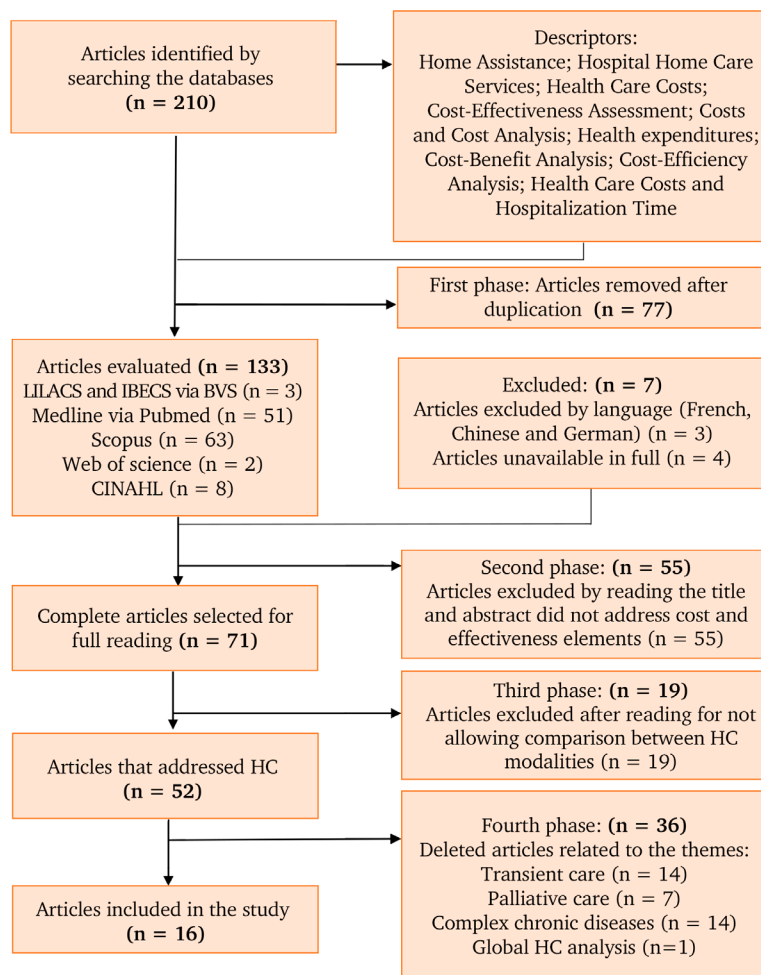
Articles identified by searching the databases **(n = 210)**

Descriptors: Home Assistance; Hospital Home Care Services; Health Care Costs; Cost-Effectiveness Assessment; Costs and Cost Analysis; Health expenditures; Cost-Benefit Analysis; Cost-Efficiency Analysis; Health Care Costs and Hospitalization Time

First phase: Articles removed after duplication **(n = 77)**

Articles evaluated **(n = 133)**
LILACS and IBECS via BVS (n = 3)
Medline via Pubmed (n = 51)
Scopus (n = 63)
Web of science (n = 2)
CINAHL (n = 8)

Excluded: **(n = 7)**
Articles excluded by language (French, Chinese and German) (n = 3)
Articles unavailable in full (n = 4)

Second phase: **(n = 55)**
Articles excluded by reading the title and abstract did not address cost and effectiveness elements (n = 55)

Complete articles selected for full reading **(n = 71)**

Third phase: **(n = 19)**
Articles excluded after reading for not allowing comparison between HC modalities (n = 19)

Articles that addressed HC **(n = 52)**

Fourth phase: **(n = 36)**
Deleted articles related to the themes:
Transient care (n = 14)
Palliative care (n = 7)
Complex chronic diseases (n = 14)
Global HC analysis (n=1)

Articles included in the study **(n = 16)**